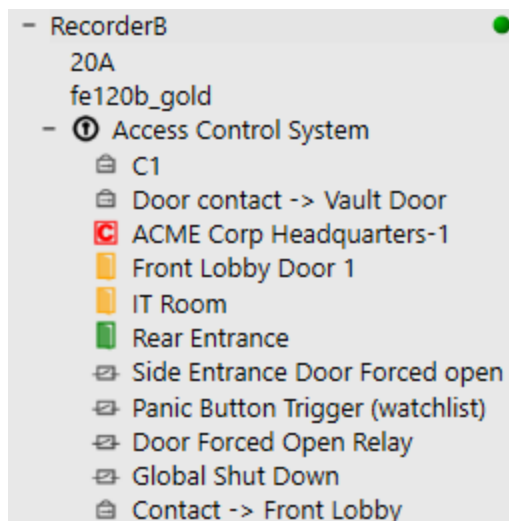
− RecorderB
20A
fe120b_gold
− Access Control System
C1
Door contact -> Vault Door
C ACME Corp Headquarters-1
Front Lobby Door 1
IT Room
Rear Entrance
Side Entrance Door Forced open
Panic Button Trigger (watchlist)
Door Forced Open Relay
Global Shut Down
Contact -> Front Lobby